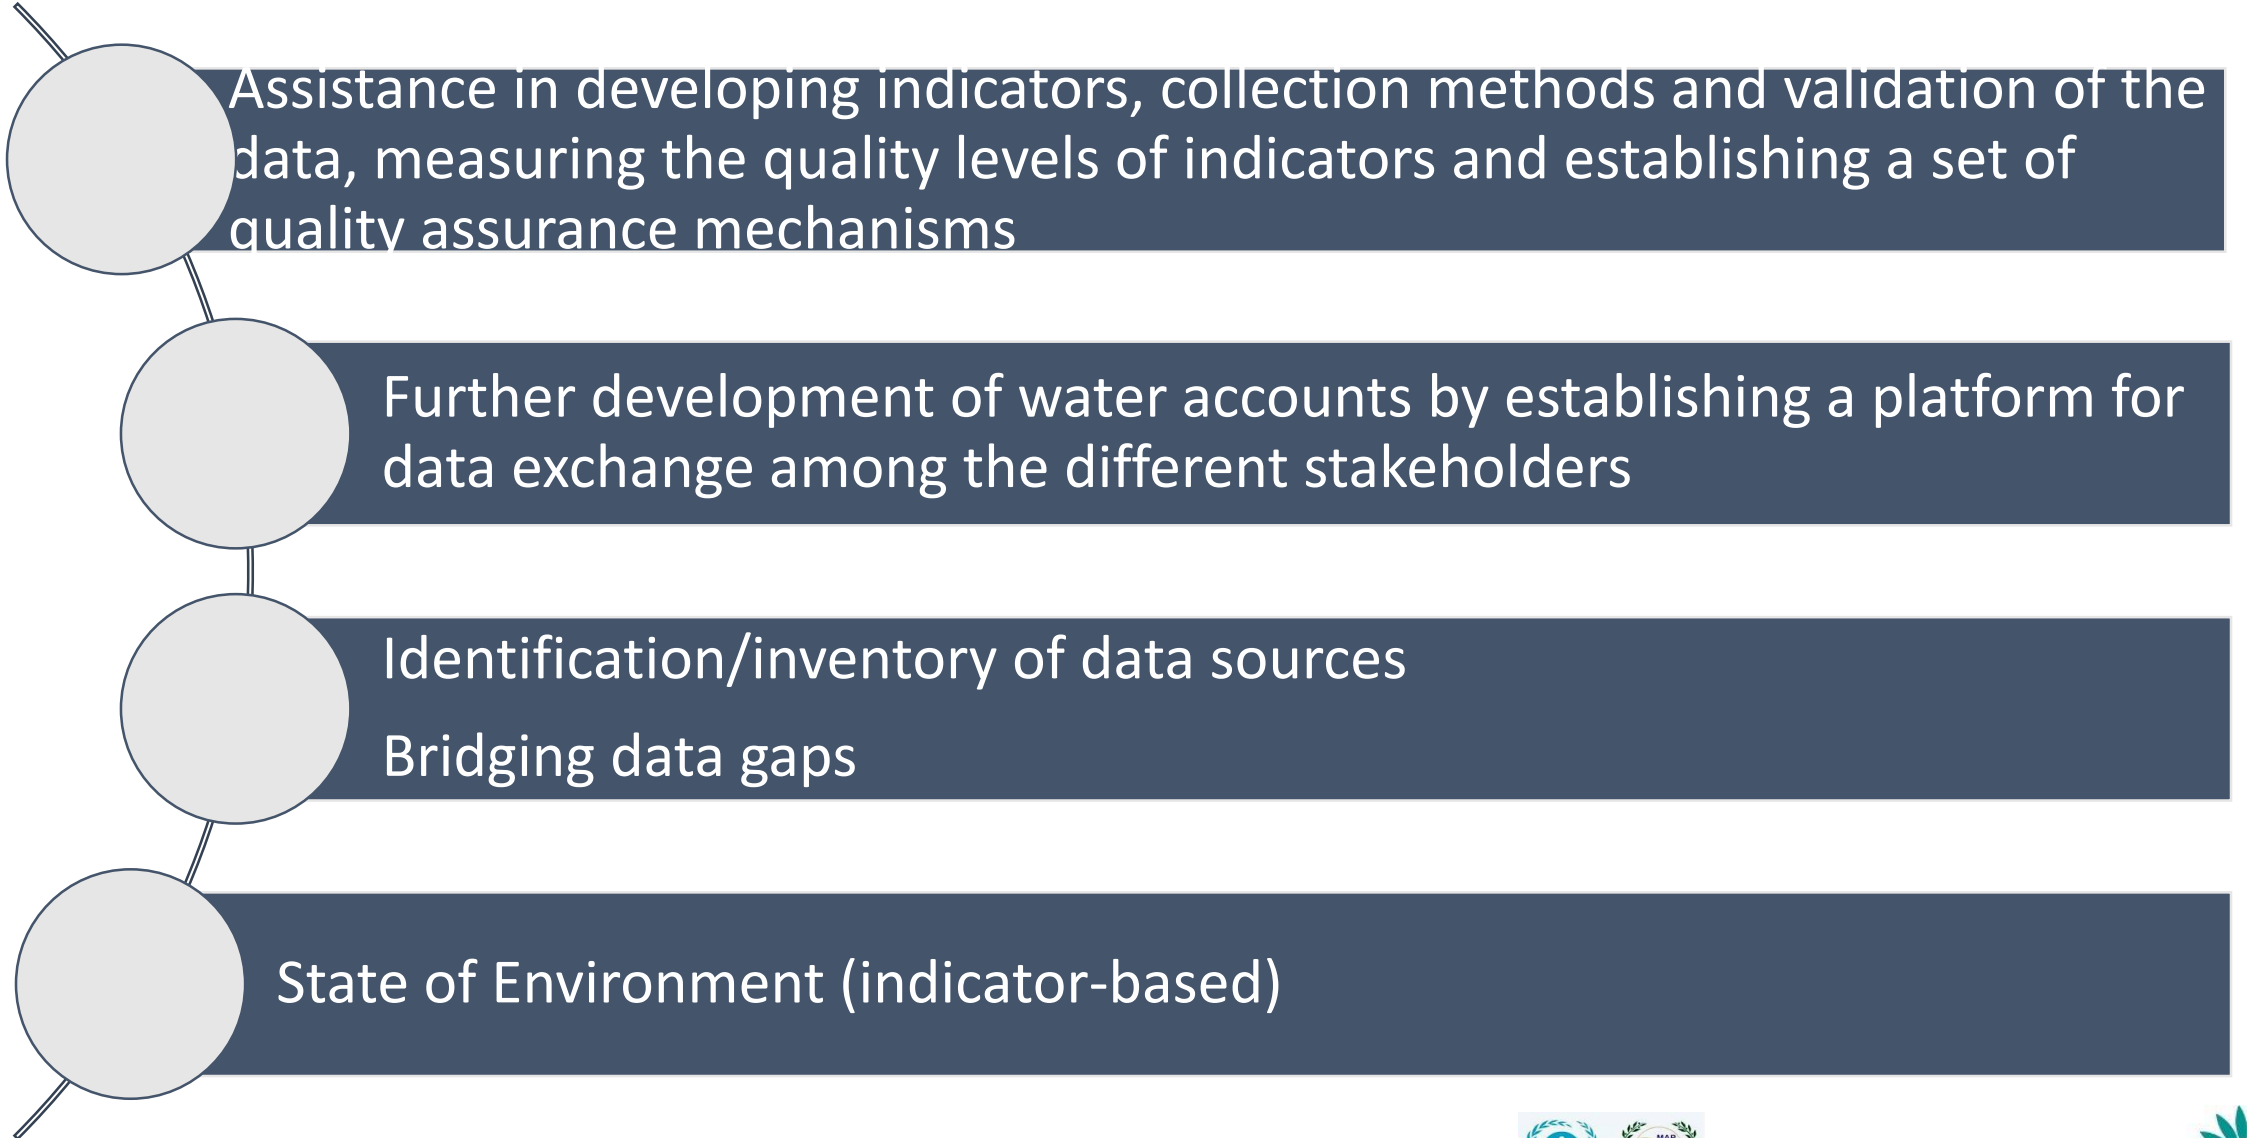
Assistance in developing indicators, collection methods and validation of the data, measuring the quality levels of indicators and establishing a set of quality assurance mechanisms

Further development of water accounts by establishing a platform for data exchange among the different stakeholders

Identification/inventory of data sources

Bridging data gaps

State of Environment (indicator-based)